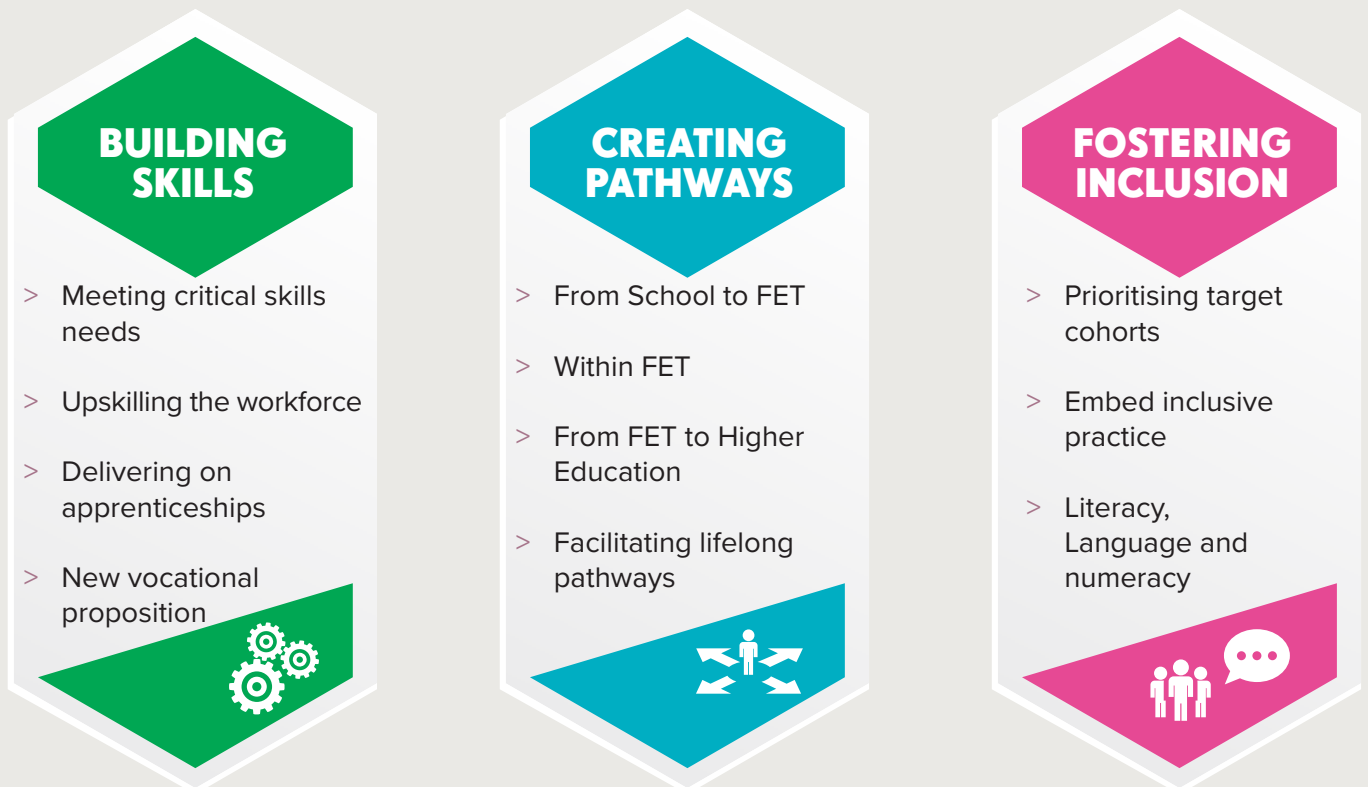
BUILDING SKILLS

> Meeting critical skills needs

> Upskilling the workforce

> Delivering on apprenticeships

> New vocational proposition

CREATING PATHWAYS

> From School to FET

> Within FET

> From FET to Higher Education

> Facilitating lifelong pathways

FOSTERING INCLUSION

> Prioritising target cohorts

> Embed inclusive practice

> Literacy, Language and numeracy